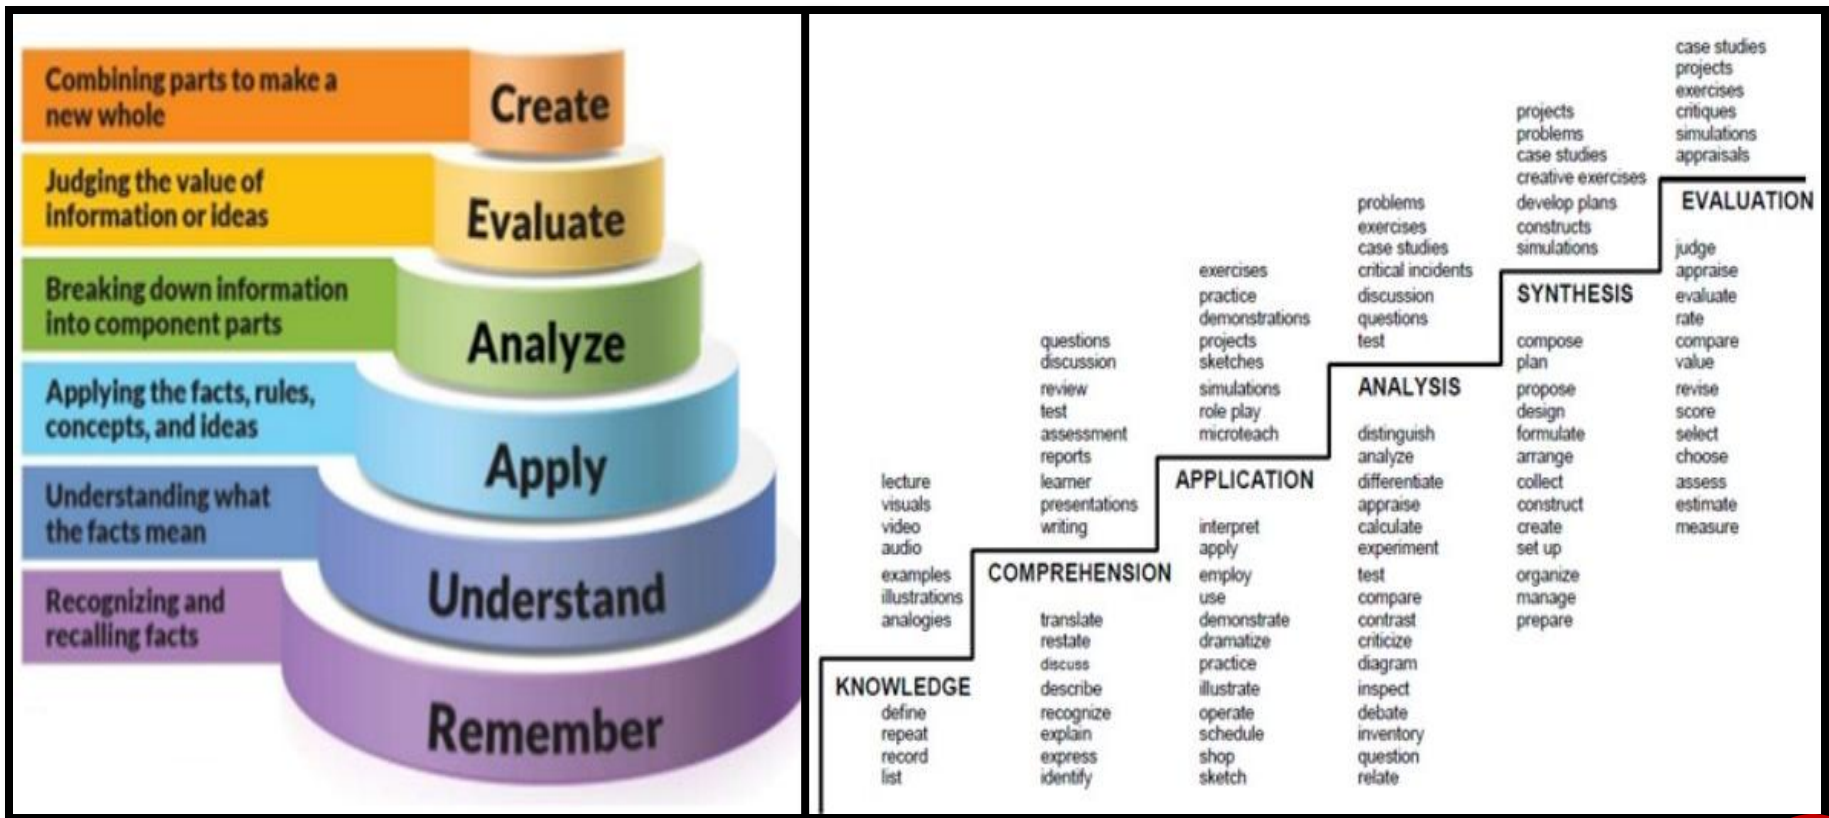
Combining parts to make a new whole
Create

Judging the value of information or ideas
Evaluate

Breaking down information into component parts
Analyze

Applying the facts, rules, concepts, and ideas
Apply

Understanding what the facts mean
Understand

Recognizing and recalling facts
Remember

lecture
visuals
video
audio
examples
illustrations
analogies

KNOWLEDGE
define
repeat
record
list

questions
discussion
review
test
assessment
reports
learner
presentations
writing

COMPREHENSION
translate
restate
discuss
describe
recognize
explain
express
identify

exercises
practice
demonstrations
projects
sketches
simulations
role play
microteach

APPLICATION
interpret
apply
employ
use
demonstrate
dramatize
practice
illustrate
operate
schedule
shop
sketch

problems
exercises
case studies
critical incidents
discussion
questions
test

ANALYSIS
distinguish
analyze
differentiate
appraise
calculate
experiment
test
compare
contrast
criticize
diagram
inspect
debate
inventory
question
relate

projects
problems
case studies
creative exercises
develop plans
constructs
simulations

SYNTHESIS
compose
plan
propose
design
formulate
arrange
collect
construct
create
set up
organize
manage
prepare

case studies
projects
exercises
critiques
simulations
appraisals

EVALUATION
judge
appraise
evaluate
rate
compare
value
revise
score
select
choose
assess
estimate
measure